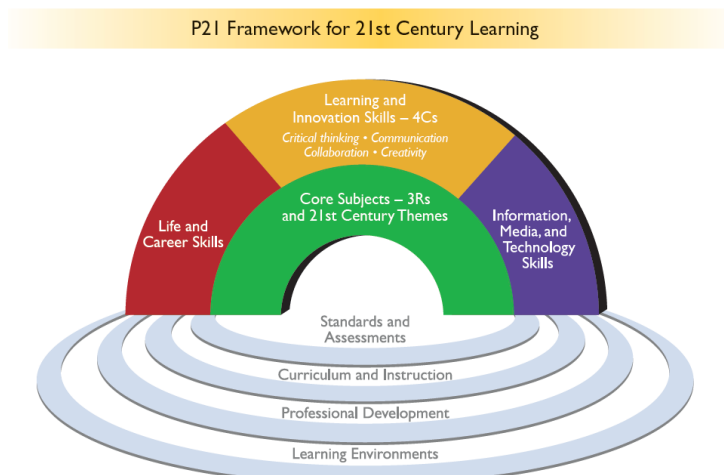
P21 Framework for 21st Century Learning

Learning and Innovation Skills – 4Cs

Critical thinking • Communication
Collaboration • Creativity

Life and Career Skills

Core Subjects – 3Rs and 21st Century Themes

Information, Media, and Technology Skills

Standards and Assessments

Curriculum and Instruction

Professional Development

Learning Environments